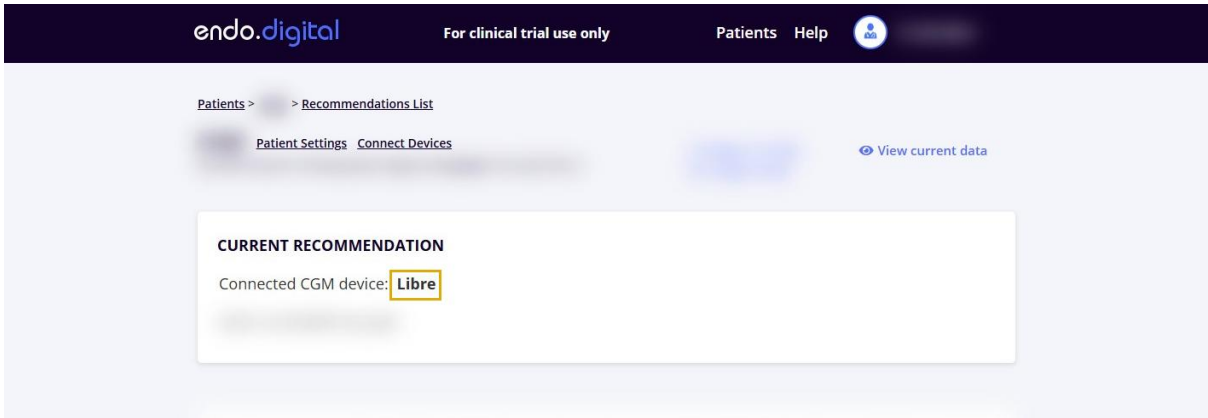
endo.digital For clinical trial use only Patients Help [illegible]

Patients > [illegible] > Recommendations List

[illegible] Patient Settings Connect Devices

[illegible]

View current data

CURRENT RECOMMENDATION

Connected CGM device: Libre

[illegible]